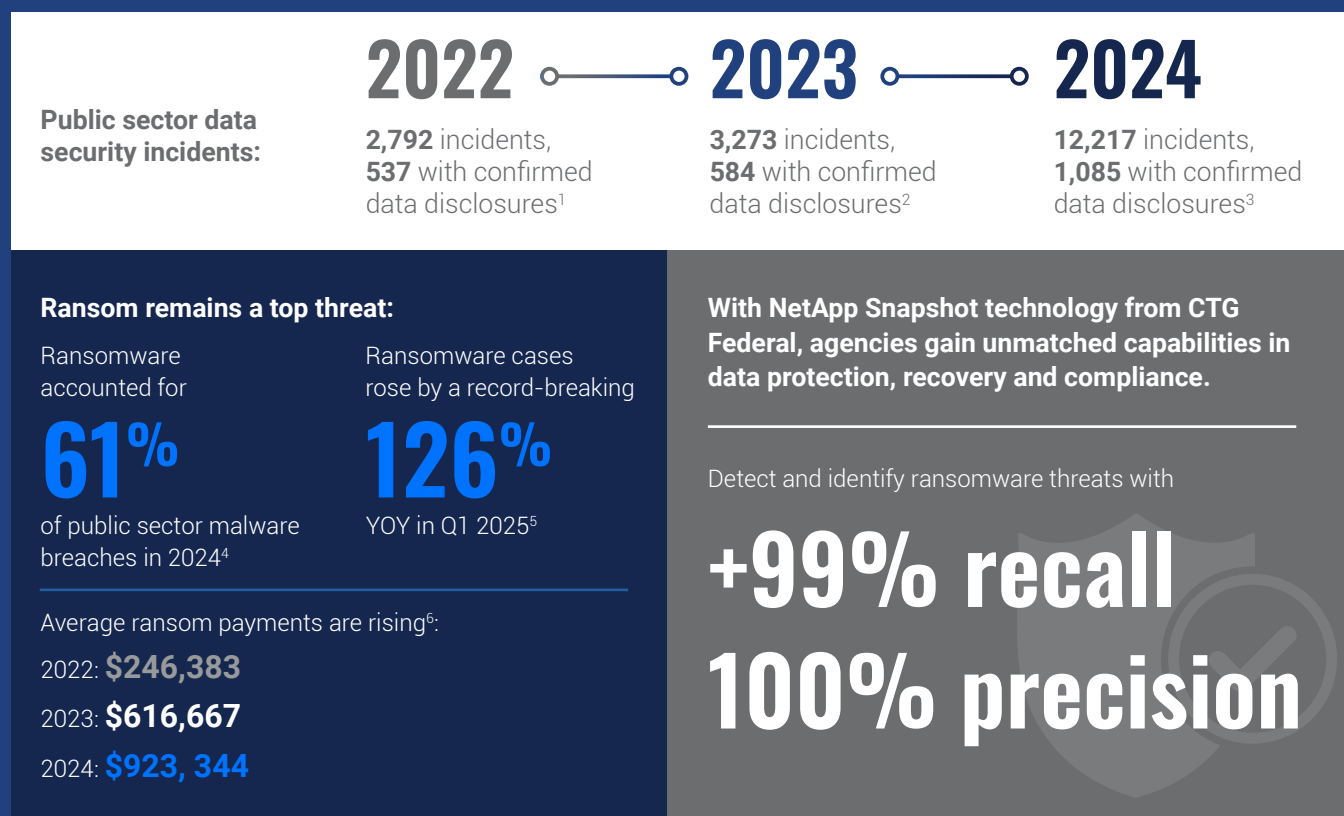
Public sector data security incidents:

2022

2,792 incidents, 537 with confirmed data disclosures$^1$

2023

3,273 incidents, 584 with confirmed data disclosures$^2$

2024

12,217 incidents, 1,085 with confirmed data disclosures$^3$

Ransom remains a top threat:

Ransomware accounted for

61%

of public sector malware breaches in 2024$^4$

Ransomware cases rose by a record-breaking

126%

YOY in Q1 2025$^5$

Average ransom payments are rising$^6$:

2022: $246,383

2023: $616,667

2024: $923, 344

With NetApp Snapshot technology from CTG Federal, agencies gain unmatched capabilities in data protection, recovery and compliance.

Detect and identify ransomware threats with

+99% recall

100% precision